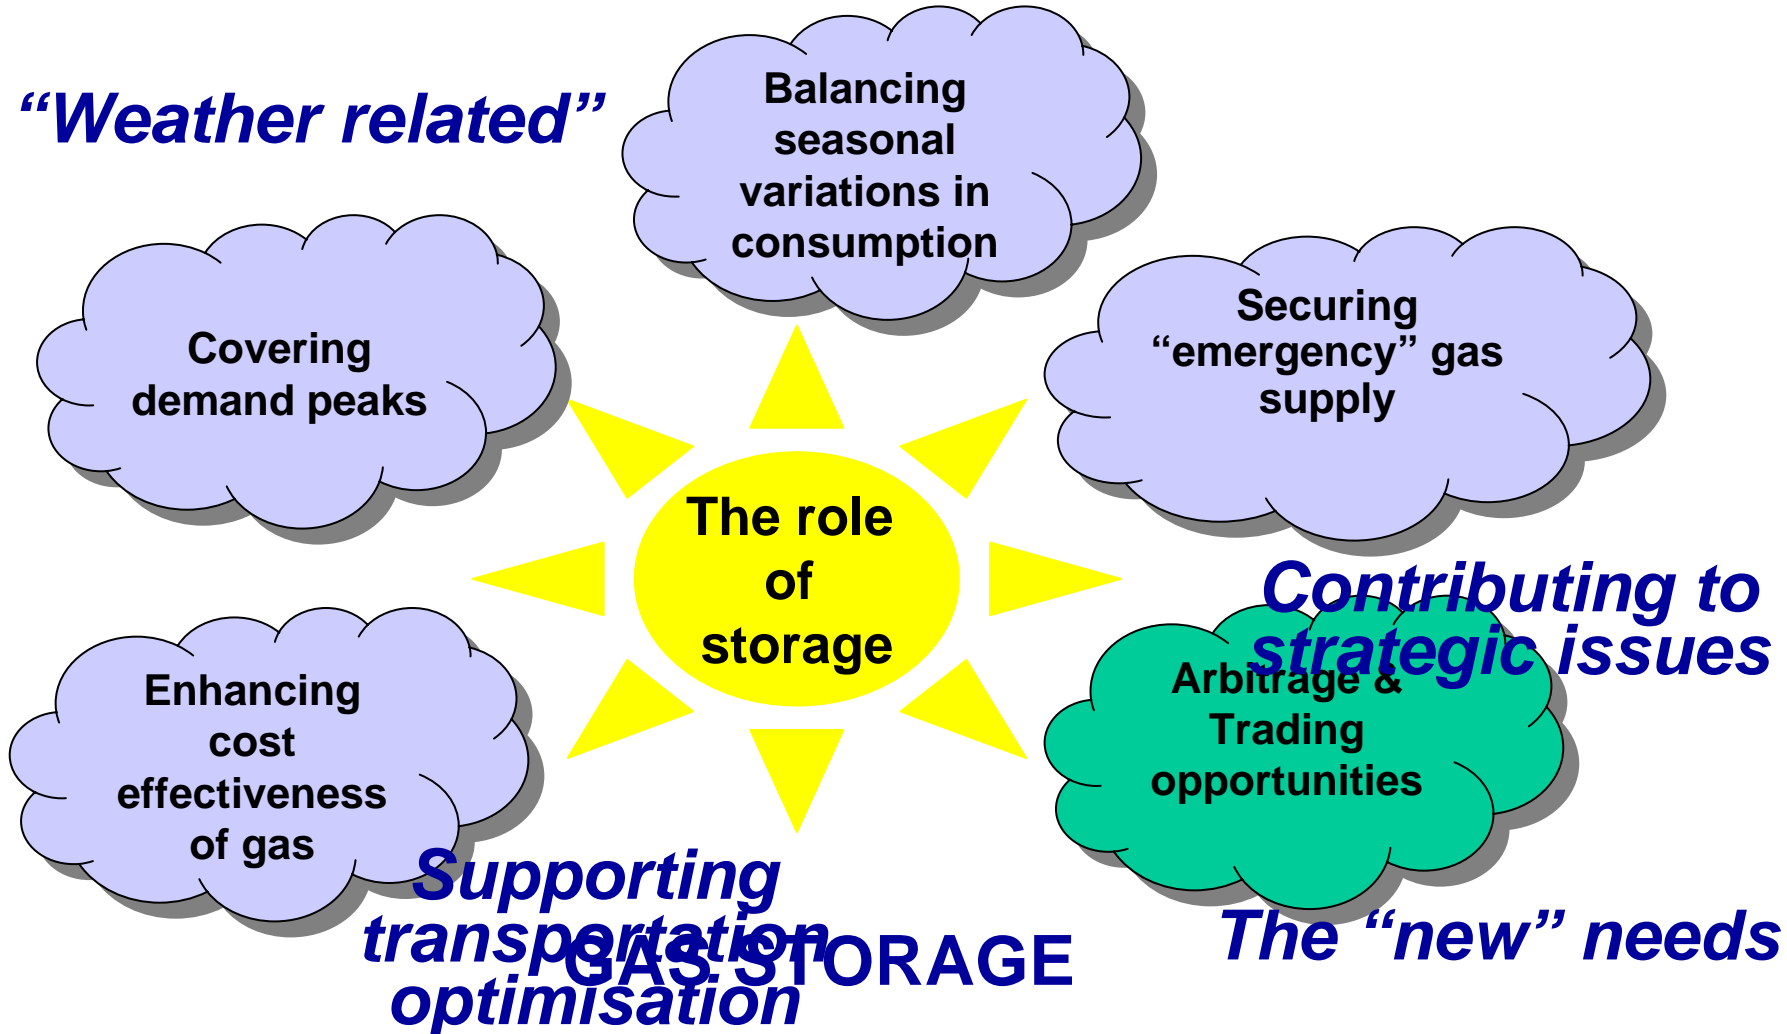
“Weather related”

Balancing seasonal variations in consumption

Covering demand peaks

Securing “emergency” gas supply

The role of storage

Contributing to strategic issues

Arbitrage & Trading opportunities

Enhancing cost effectiveness of gas

Supporting transportation optimisation

GAS STORAGE

The “new” needs